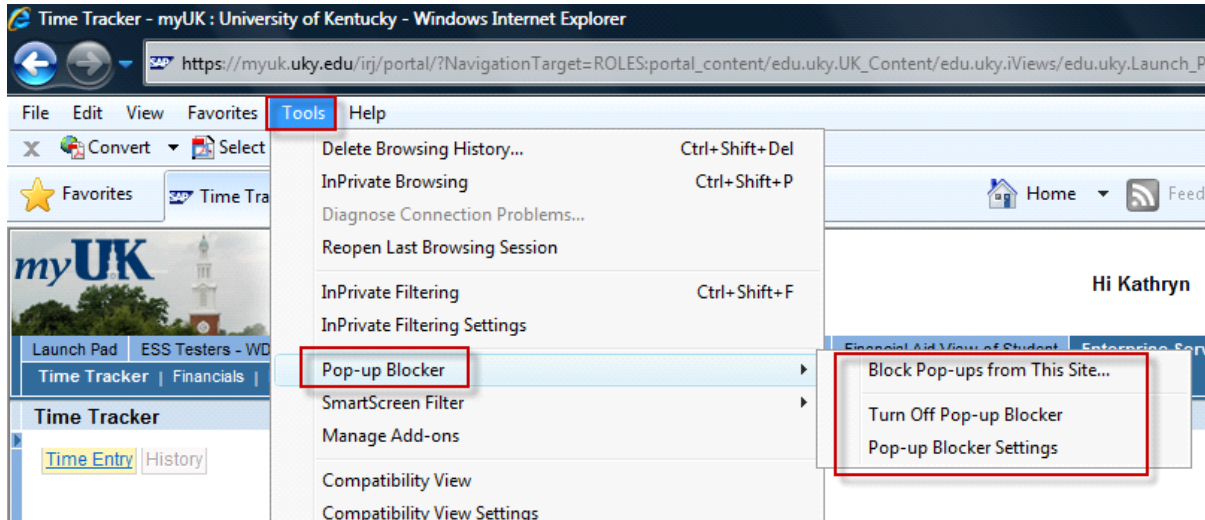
Time Tracker - myUK : University of Kentucky - Windows Internet Explorer

https://myuk.uky.edu/irj/portal/?NavigationTarget=ROLES:portal_content/edu.uky.UK_Content/edu.uky.iViews/edu.uky.Launch_P

File Edit View Favorites Tools Help

Convert Select

Favorites Time Tra

Home Feed

myUK

Hi Kathryn

Launch Pad ESS Testers - WD

Time Tracker | Financials |

Financial Aid View of Student Enterprise Serv

Time Tracker

Time Entry History

Delete Browsing History... Ctrl+Shift+Del
InPrivate Browsing Ctrl+Shift+P
Diagnose Connection Problems...
Reopen Last Browsing Session

InPrivate Filtering Ctrl+Shift+F
InPrivate Filtering Settings

Pop-up Blocker
SmartScreen Filter
Manage Add-ons

Compatibility View
Compatibility View Settings

Block Pop-ups from This Site...

Turn Off Pop-up Blocker
Pop-up Blocker Settings